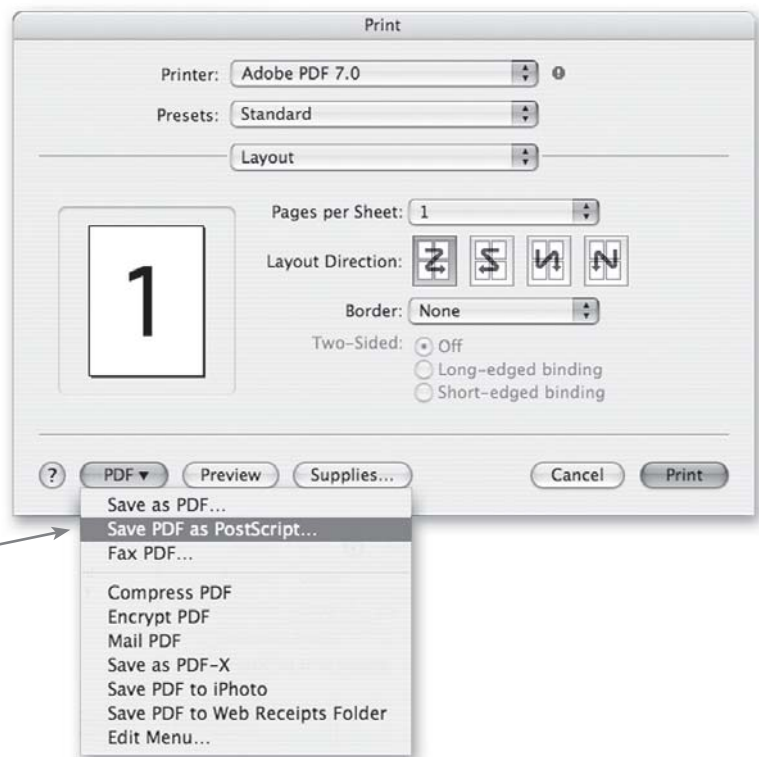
Print

Printer: Adobe PDF 7.0

Presets: Standard

Layout

1

Pages per Sheet: 1

Layout Direction:

Border: None

Two-Sided: Off
Long-edged binding
Short-edged binding

?

PDF ▾

Preview

Supplies...

Cancel

Print

Save as PDF...
Save PDF as PostScript...
Fax PDF...

Compress PDF
Encrypt PDF
Mail PDF
Save as PDF-X
Save PDF to iPhoto
Save PDF to Web Receipts Folder
Edit Menu...